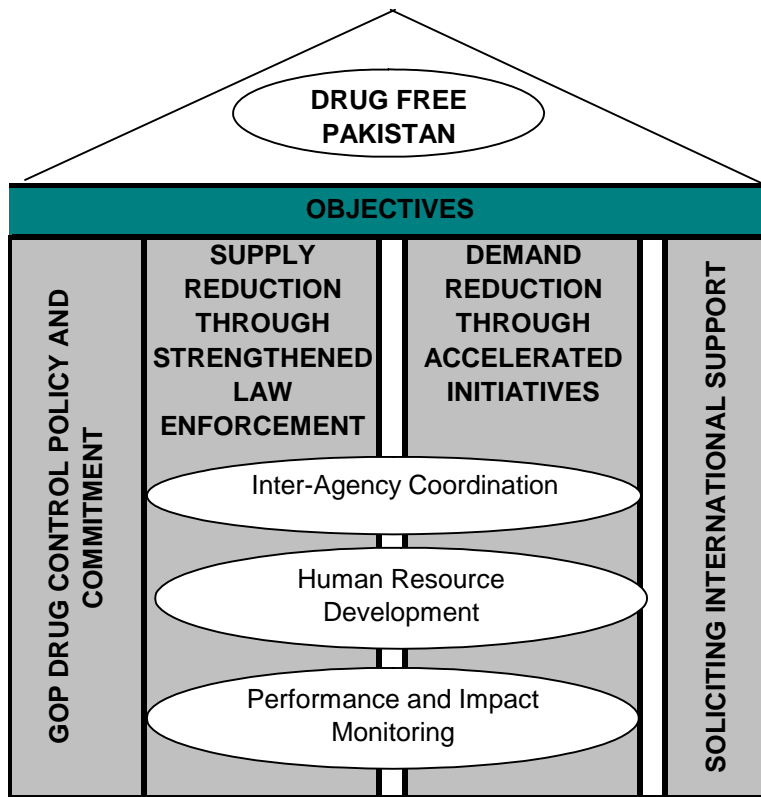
DRUG FREE PAKISTAN

OBJECTIVES

GOP DRUG CONTROL POLICY AND COMMITMENT

SUPPLY REDUCTION THROUGH STRENGTHENED LAW ENFORCEMENT

DEMAND REDUCTION THROUGH ACCELERATED INITIATIVES

SOLICITING INTERNATIONAL SUPPORT

Inter-Agency Coordination

Human Resource Development

Performance and Impact Monitoring